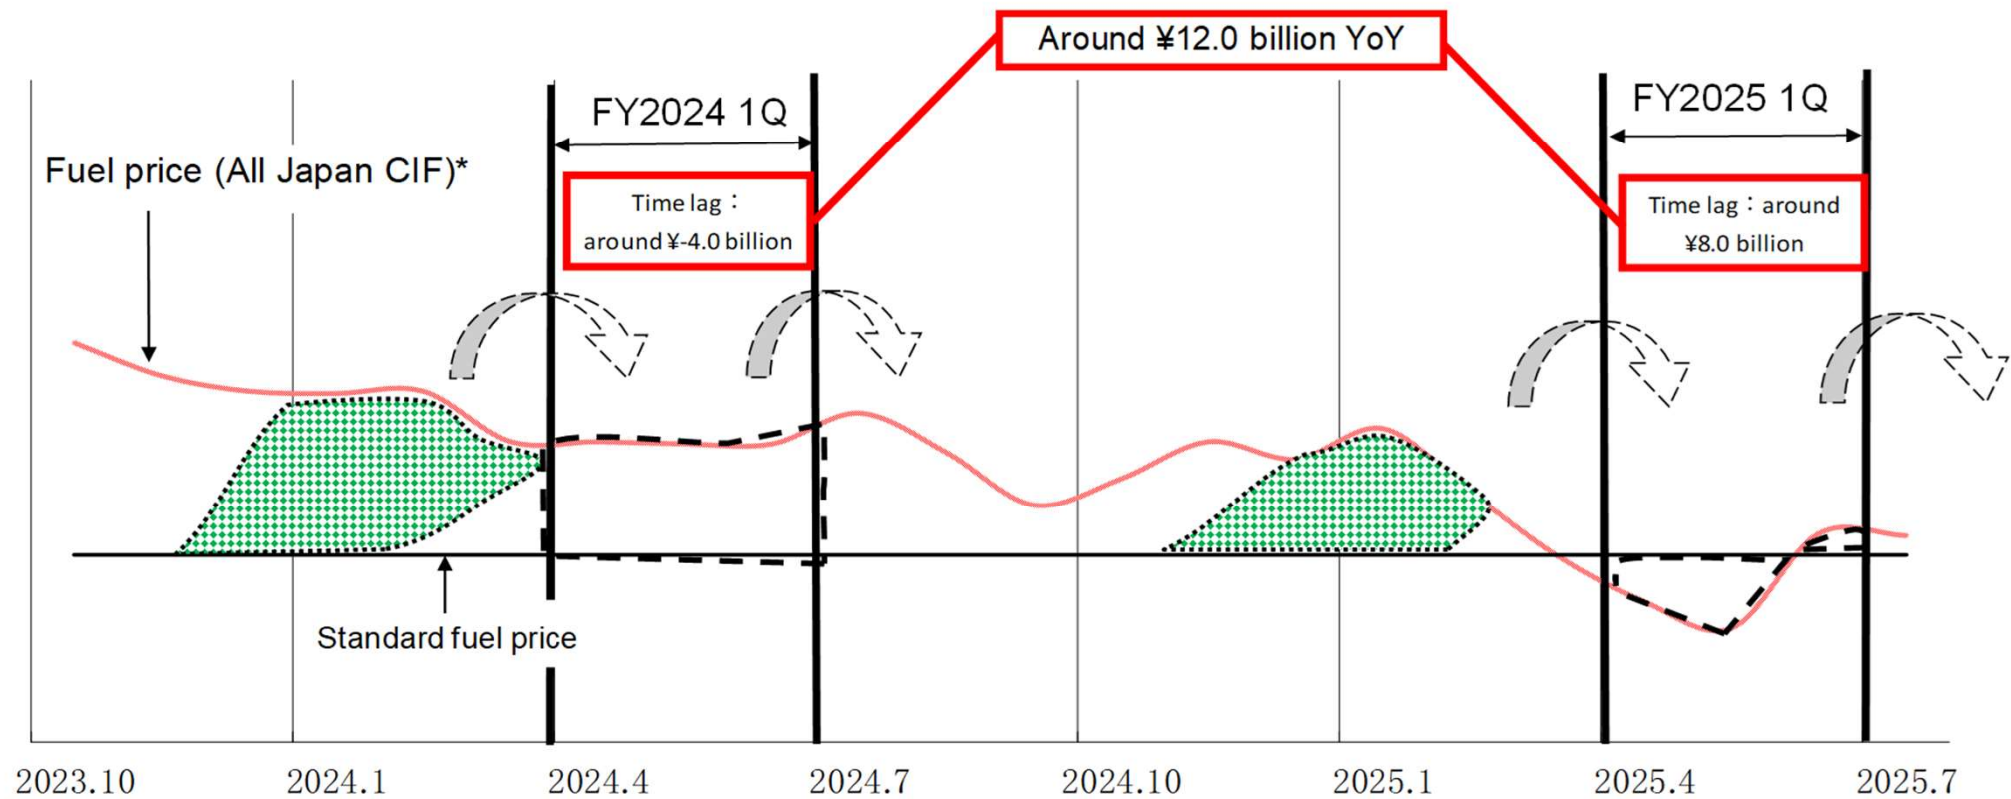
Around ¥12.0 billion YoY

FY2024 1Q

FY2025 1Q

Fuel price (All Japan CIF)*

Time lag：
around ¥-4.0 billion

Time lag：around
¥8.0 billion

Standard fuel price

2023.10
2024.1
2024.4
2024.7
2024.10
2025.1
2025.4
2025.7